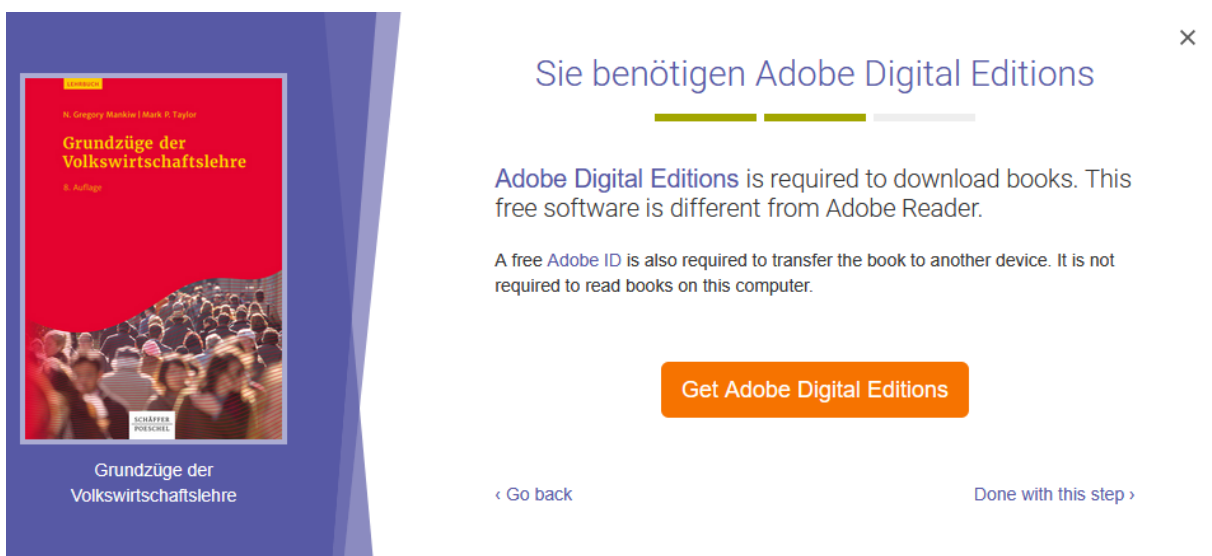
LEHRBUCH

N. Gregory Mankiw | Mark P. Taylor

Grundzüge der Volkswirtschaftslehre

8. Auflage

SCHÄFFER POESCHEL

Grundzüge der Volkswirtschaftslehre

×

Sie benötigen Adobe Digital Editions

Adobe Digital Editions is required to download books. This free software is different from Adobe Reader.

A free Adobe ID is also required to transfer the book to another device. It is not required to read books on this computer.

Get Adobe Digital Editions

‹ Go back

Done with this step ›